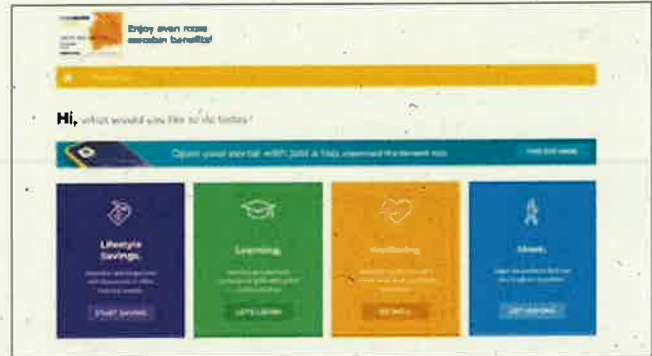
Enjoy even more member benefits!

Hi, what would you like to do today?

Open your portal with just a tap, download the benefit app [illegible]

Lifestyle Savings
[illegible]
START SAVING

Learning
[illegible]
LET'S LEARN

Wellbeing
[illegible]
DETAILS

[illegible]
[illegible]
GET STARTED